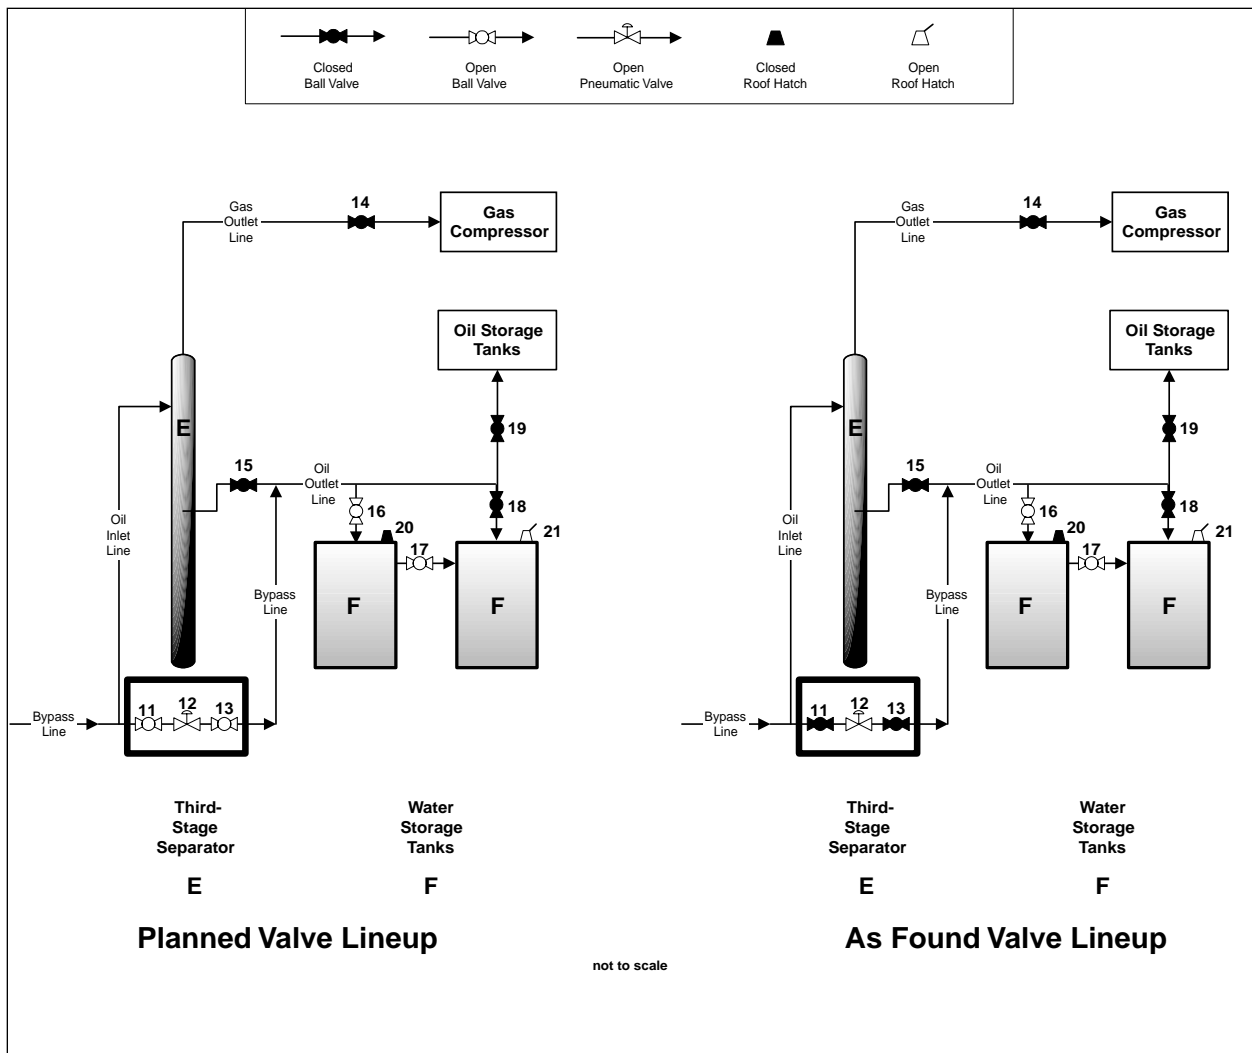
Closed Ball Valve

Open Ball Valve

Open Pneumatic Valve

Closed Roof Hatch

Open Roof Hatch

Gas Outlet Line

14

Gas Compressor

Oil Storage Tanks

E

19

15

Oil Outlet Line

18

16

20

21

Oil Inlet Line

17

Bypass Line

F

F

Bypass Line

11

12

13

Third-Stage Separator

E

Water Storage Tanks

F

Planned Valve Lineup

Gas Outlet Line

14

Gas Compressor

Oil Storage Tanks

E

19

15

Oil Outlet Line

18

16

20

21

Oil Inlet Line

17

Bypass Line

F

F

Bypass Line

11

12

13

Third-Stage Separator

E

Water Storage Tanks

F

As Found Valve Lineup

not to scale